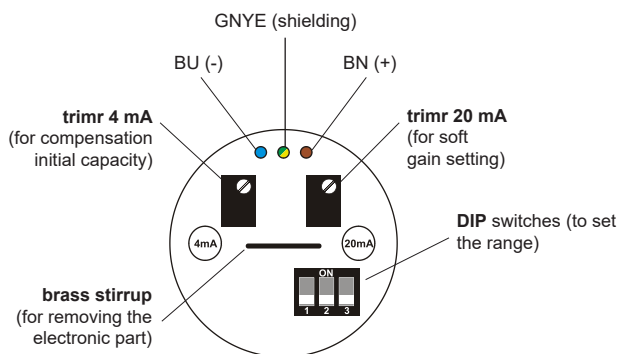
GNYE (shielding)

BU (-)

BN (+)

**trimr 4 mA** (for compensation initial capacity)

**trimr 20 mA** (for soft gain setting)

4mA

20mA

**DIP** switches (to set the range)

ON

1 2 3

**brass stirrup** (for removing the electronic part)